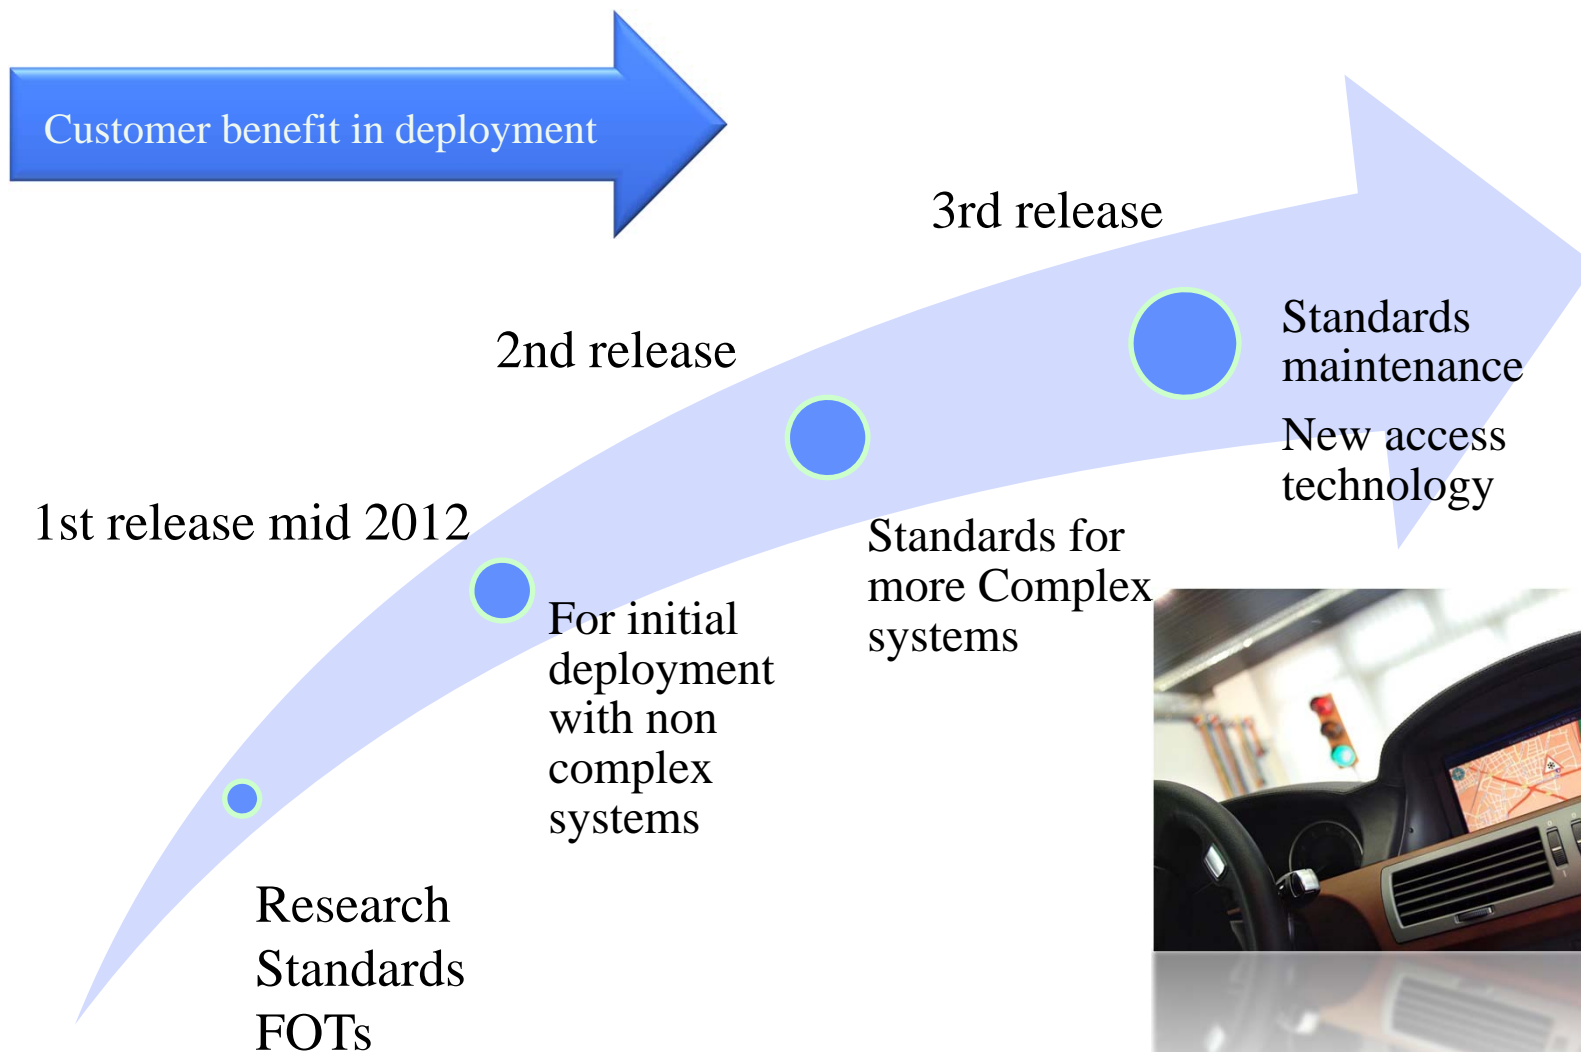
Customer benefit in deployment

3rd release

2nd release

Standards maintenance

New access technology

1st release mid 2012

Standards for more Complex systems

For initial deployment with non complex systems

Research

Standards

FOTs